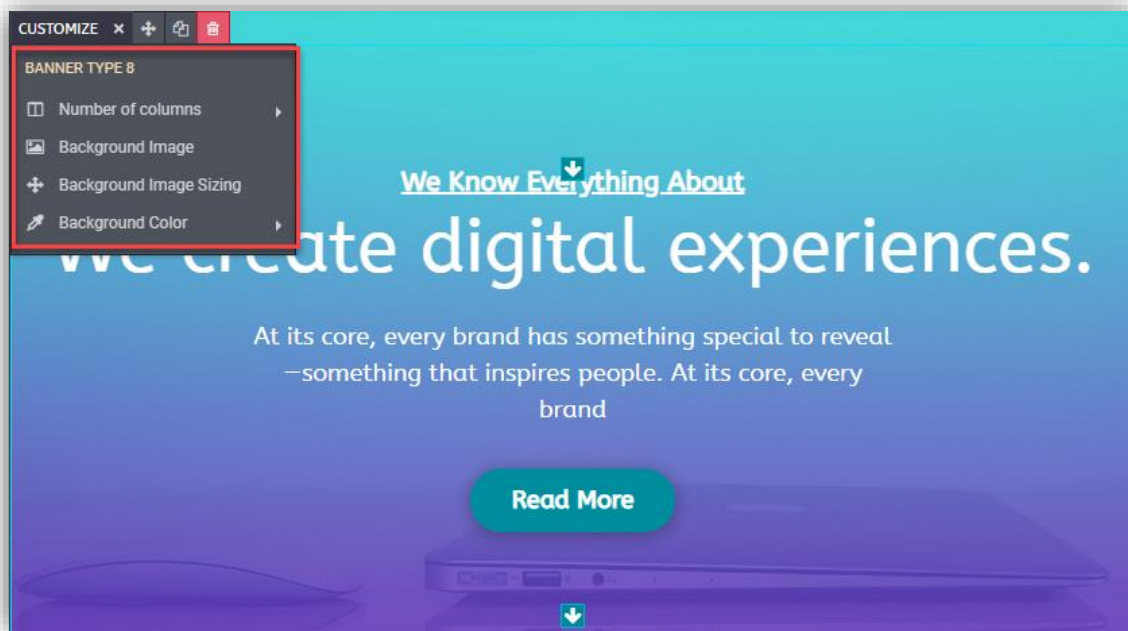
CUSTOMIZE ×

BANNER TYPE 8

Number of columns

Background Image

Background Image Sizing

Background Color

We Know Everything About

We create digital experiences.

At its core, every brand has something special to reveal —something that inspires people. At its core, every brand

Read More